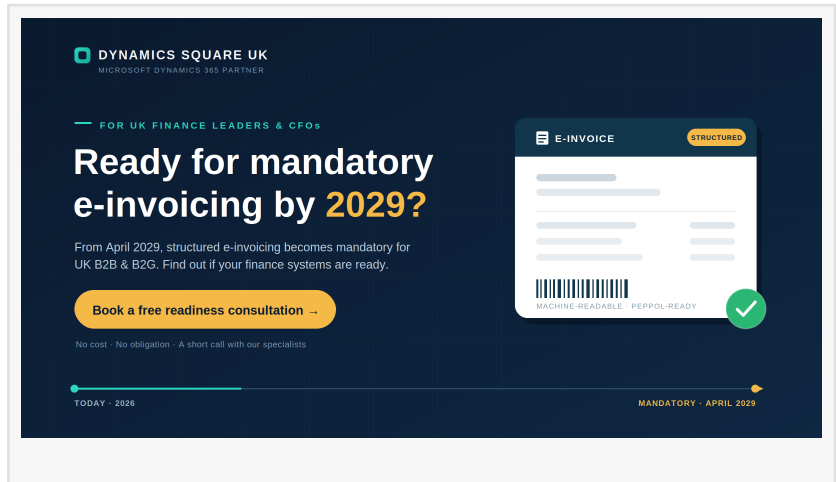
DYNAMICS SQUARE UK
MICROSOFT DYNAMICS 365 PARTNER

FOR UK FINANCE LEADERS & CFOs

Ready for mandatory e-invoicing by 2029?

From April 2029, structured e-invoicing becomes mandatory for UK B2B & B2G. Find out if your finance systems are ready.

Book a free readiness consultation →

No cost · No obligation · A short call with our specialists

E-INVOICE
STRUCTURED

MACHINE-READABLE · PEPPOL-READY

TODAY · 2026

MANDATORY · APRIL 2029